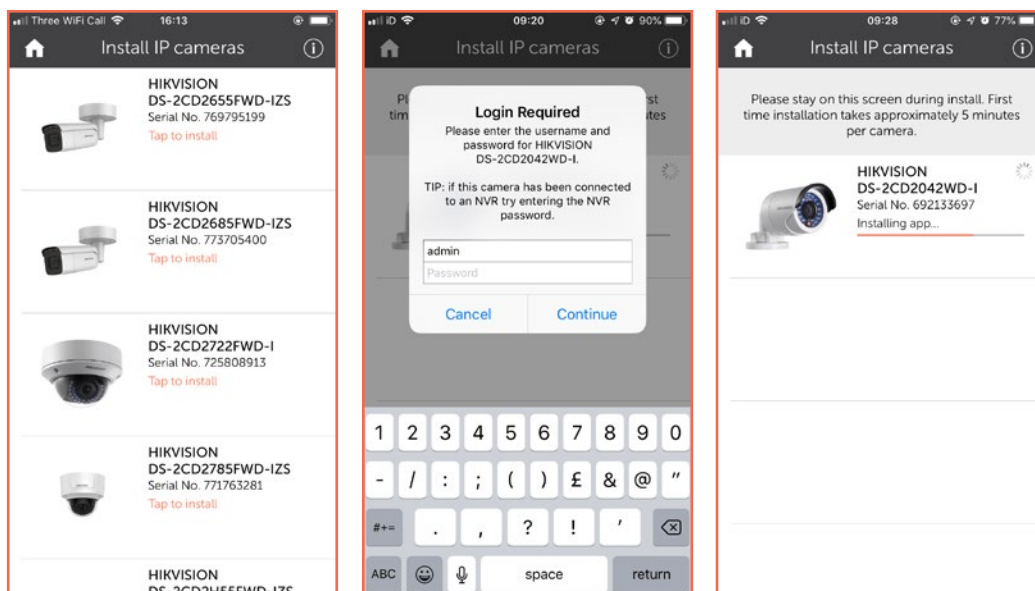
Three WiFi Call 16:13

Install IP cameras

HIKVISION
DS-2CD2655FWD-IZS
Serial No. 769795199
Tap to install

HIKVISION
DS-2CD2685FWD-IZS
Serial No. 773705400
Tap to install

HIKVISION
DS-2CD2722FWD-I
Serial No. 725808913
Tap to install

HIKVISION
DS-2CD2785FWD-IZS
Serial No. 771763281
Tap to install

HIKVISION
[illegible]

iD 09:20 90%

Install IP cameras

Login Required
Please enter the username and password for HIKVISION DS-2CD2042WD-I.

TIP: if this camera has been connected to an NVR try entering the NVR password.

admin
Password

Cancel Continue

1 2 3 4 5 6 7 8 9 0
- / : ; ( ) £ & @ "
#+= . , ? ! ' ⌫
ABC space return

iD 09:28 77%

Install IP cameras

Please stay on this screen during install. First time installation takes approximately 5 minutes per camera.

HIKVISION
DS-2CD2042WD-I
Serial No. 692133697
Installing app...